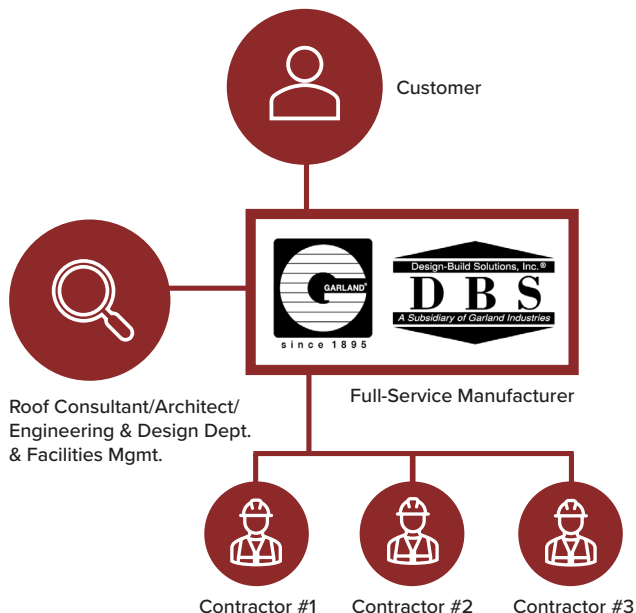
Customer

GARLAND®

since 1895

Design-Build Solutions, Inc.®

D B S

A Subsidiary of Garland Industries

Roof Consultant/Architect/ Engineering & Design Dept. & Facilities Mgmt.

Full-Service Manufacturer

Contractor #1

Contractor #2

Contractor #3